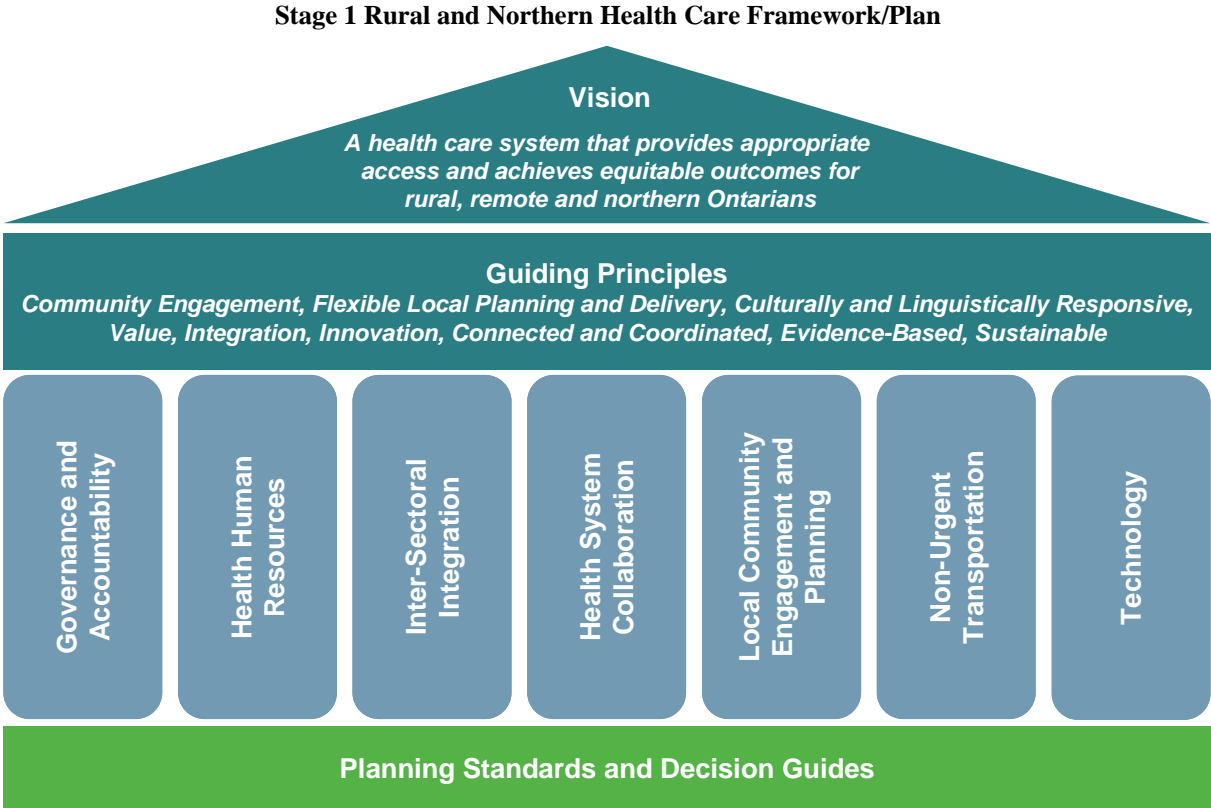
Stage 1 Rural and Northern Health Care Framework/Plan

Vision

A health care system that provides appropriate access and achieves equitable outcomes for rural, remote and northern Ontarians

Guiding Principles

Community Engagement, Flexible Local Planning and Delivery, Culturally and Linguistically Responsive, Value, Integration, Innovation, Connected and Coordinated, Evidence-Based, Sustainable

Governance and Accountability

Health Human Resources

Inter-Sectoral Integration

Health System Collaboration

Local Community Engagement and Planning

Non-Urgent Transportation

Technology

Planning Standards and Decision Guides